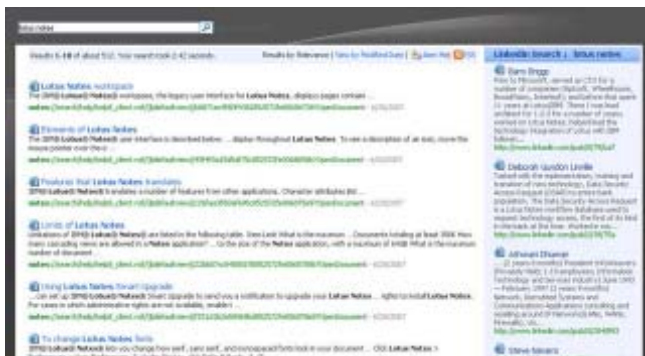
lotus notes

Results 1-10 of about 512. Your search took 2.42 seconds.

Results by Relevance | Sort by Modified Date | Save Hot | RSS

LinkedIn Search : lotus notes

Lotus Notes workspace
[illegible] Lotus Notes workspace, the legacy user interface for Lotus Notes, displays pages contain ...
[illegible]

Elements of Lotus Notes
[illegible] Lotus Notes user interface is described below ... display throughout Lotus Notes. To see a description of an icon, move the mouse pointer over the icon ...
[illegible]

Features that Lotus Notes translates
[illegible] Lotus Notes enables a number of features from other applications. Character attributes ...
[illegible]

Limits of Lotus Notes
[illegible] Lotus Notes are listed in the following table. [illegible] Notes application? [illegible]
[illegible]

Using Lotus Notes Smart Upgrade
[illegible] Lotus Notes Smart Upgrade to send you a notification to upgrade your Lotus Notes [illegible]
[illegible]

To change Lotus Notes fonts
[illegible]

Sam Bragg
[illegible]

Deborah Gordon Linville
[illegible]

Ahmed Dhamir
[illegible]

Steve Sievers